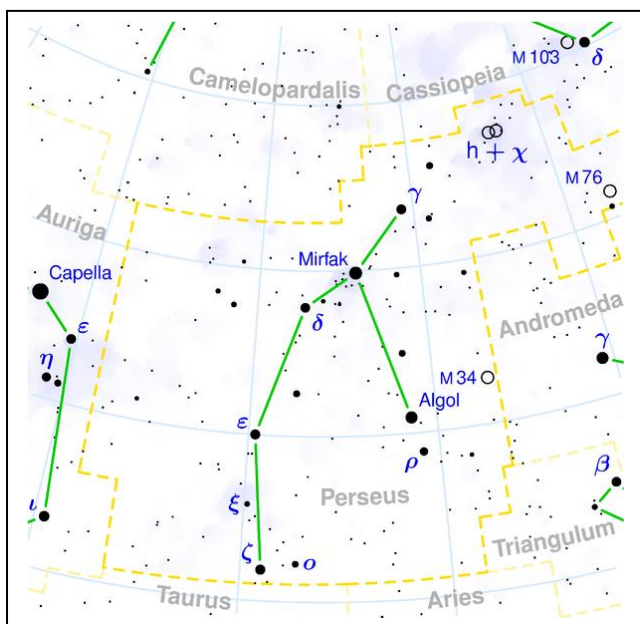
M 103
$\delta$
Camelopardalis
Cassiopeia
h + $\chi$
M 76
$\gamma$
Auriga
Mirfak
Capella
$\varepsilon$
$\delta$
Andromeda
$\gamma$
$\eta$
M 34
Algol
$\varepsilon$
$\rho$
$\beta$
Perseus
$\xi$
$\iota$
Triangulum
$\zeta$
$o$
Taurus
Aries